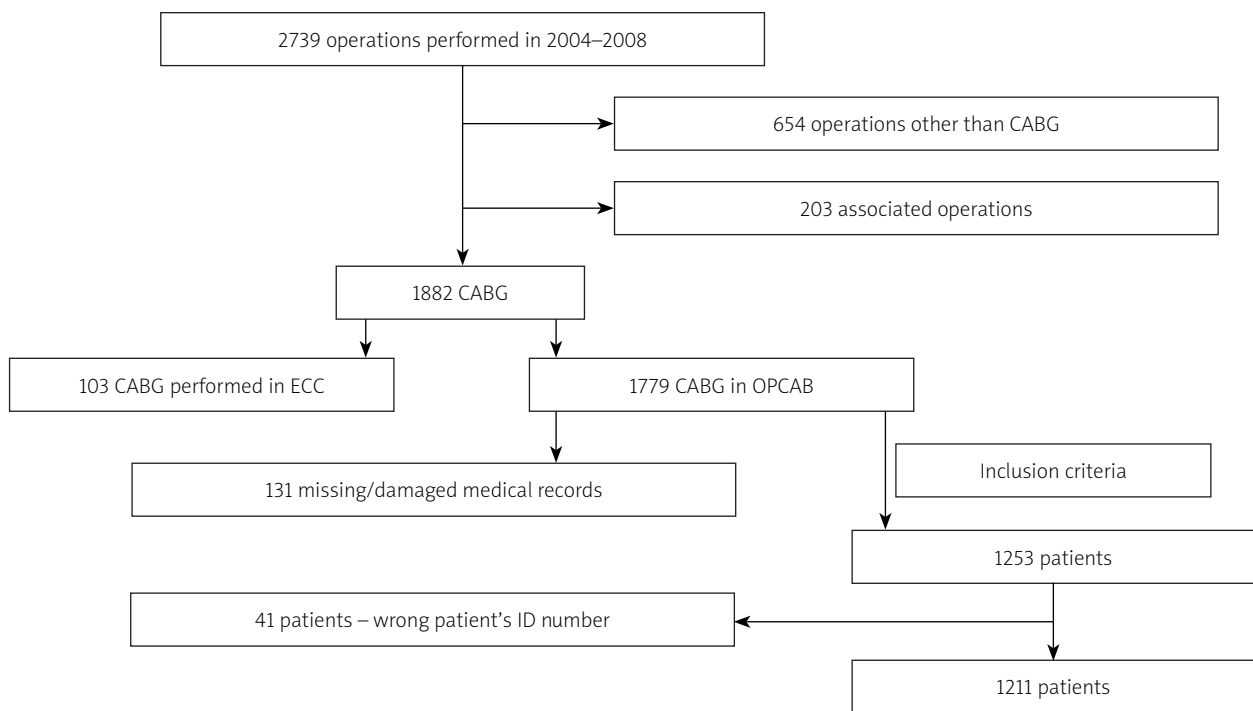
2739 operations performed in 2004–2008

654 operations other than CABG

203 associated operations

1882 CABG

103 CABG performed in ECC

1779 CABG in OPCAB

131 missing/damaged medical records

Inclusion criteria

1253 patients

41 patients – wrong patient's ID number

1211 patients